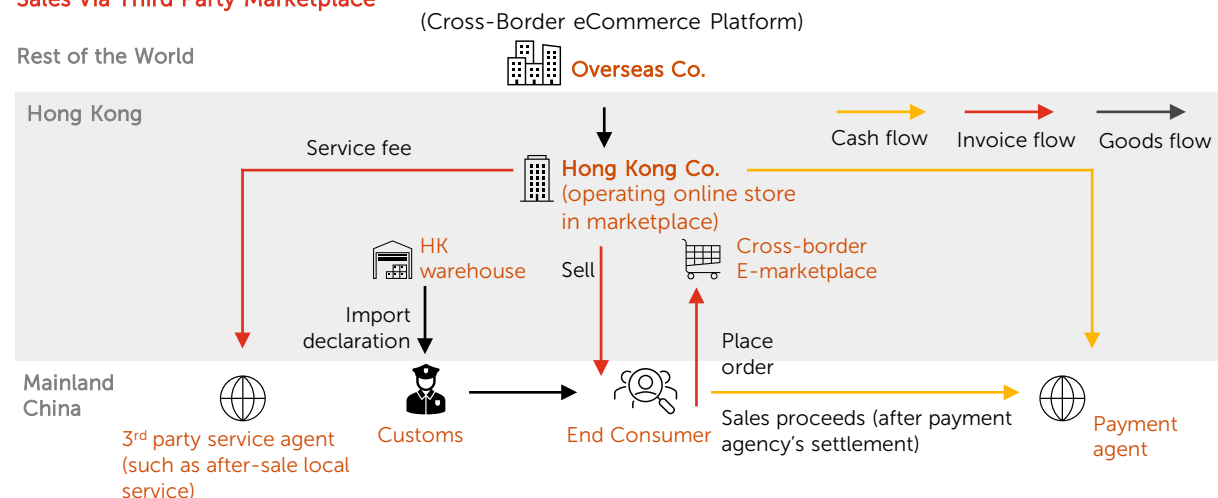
Sales via Third Party Marketplace
(Cross-Border eCommerce Platform)

Rest of the World

Overseas Co.

Hong Kong

Cash flow
Invoice flow
Goods flow

Service fee

Hong Kong Co.
(operating online store in marketplace)

HK warehouse

Sell

Cross-border E-marketplace

Import declaration

Place order

Mainland China

3rd party service agent (such as after-sale local service)

Customs

End Consumer

Sales proceeds (after payment agency's settlement)

Payment agent